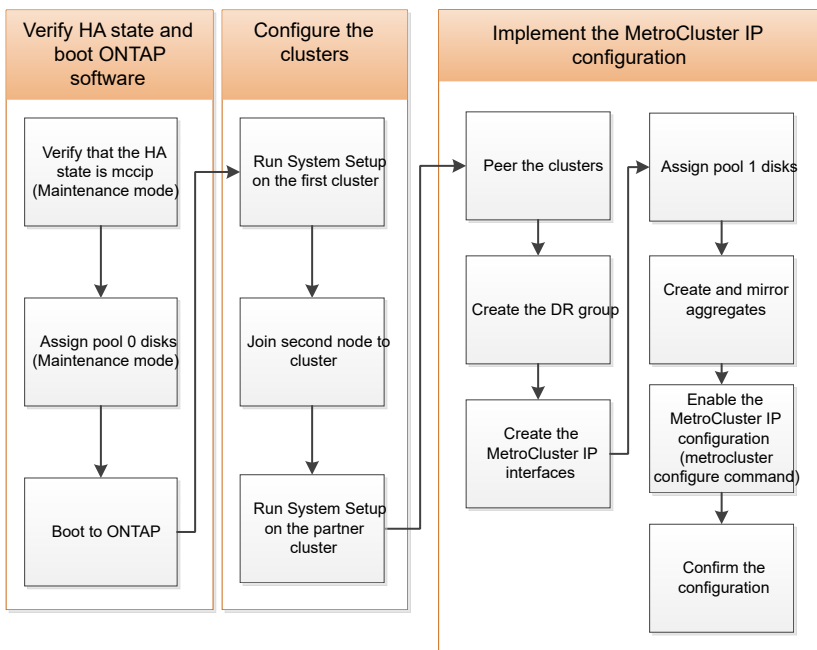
Verify HA state and boot ONTAP software

Verify that the HA state is mccip (Maintenance mode)

Assign pool 0 disks (Maintenance mode)

Boot to ONTAP

Configure the clusters

Run System Setup on the first cluster

Join second node to cluster

Run System Setup on the partner cluster

Implement the MetroCluster IP configuration

Peer the clusters

Create the DR group

Create the MetroCluster IP interfaces

Assign pool 1 disks

Create and mirror aggregates

Enable the MetroCluster IP configuration (metrocluster configure command)

Confirm the configuration